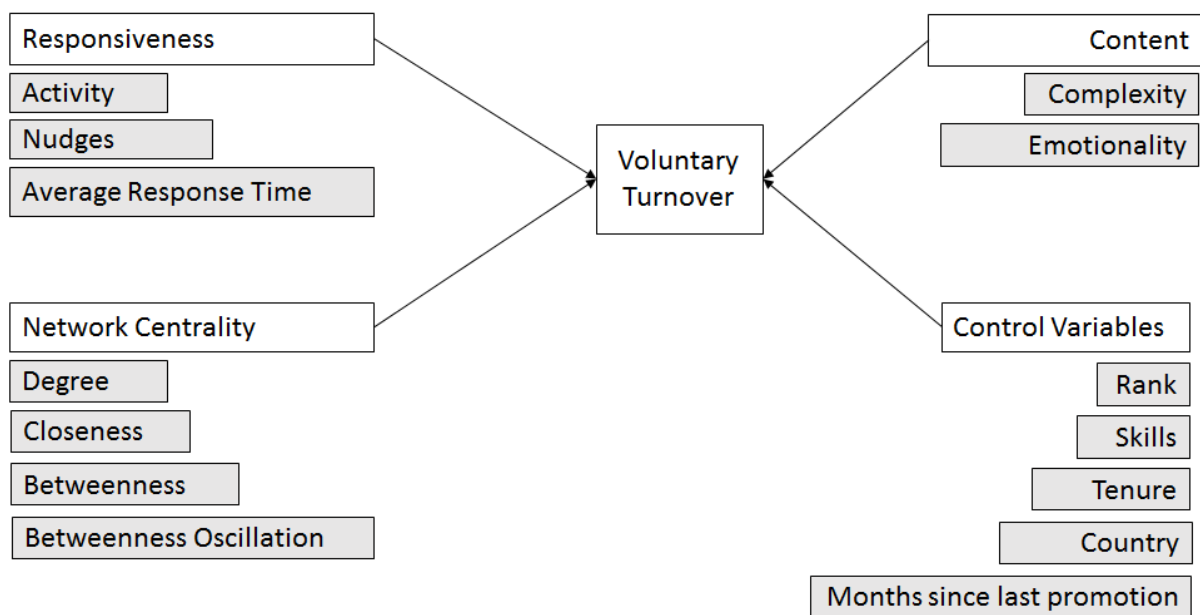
Responsiveness

Activity

Nudges

Average Response Time

Content

Complexity

Emotionality

Voluntary Turnover

Network Centrality

Degree

Closeness

Betweenness

Betweenness Oscillation

Control Variables

Rank

Skills

Tenure

Country

Months since last promotion